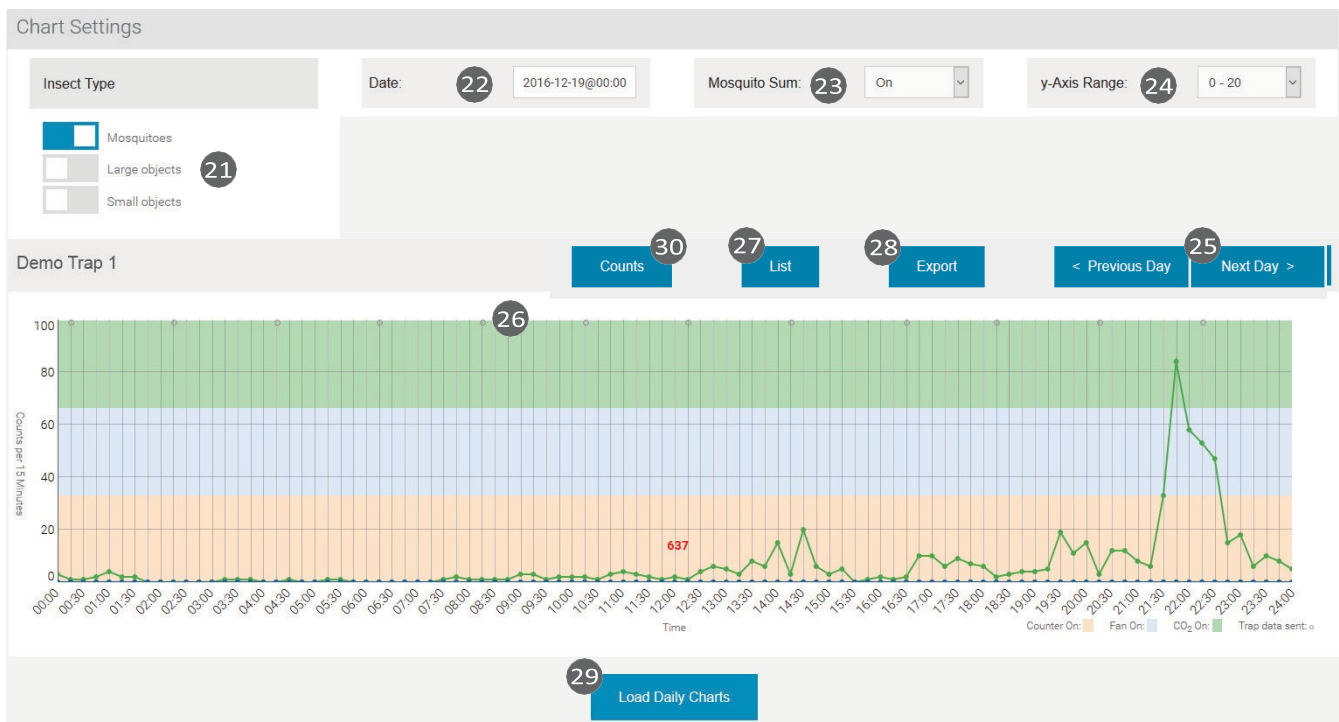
Chart Settings

Insect Type

Date: 22 2016-12-19@00:00

Mosquito Sum: 23 On

y-Axis Range: 24 0 - 20

Mosquitoes

Large objects 21

Small objects

Demo Trap 1

Counts 30

27 List

28 Export

< Previous Day

25 Next Day >

26

100

80

60

40

20

0

Counts per 15 Minutes

637

00:00 00:30 01:00 01:30 02:00 02:30 03:00 03:30 04:00 04:30 05:00 05:30 06:00 06:30 07:00 07:30 08:00 08:30 09:00 09:30 10:00 10:30 11:00 11:30 12:00 12:30 13:00 13:30 14:00 14:30 15:00 15:30 16:00 16:30 17:00 17:30 18:00 18:30 19:00 19:30 20:00 20:30 21:00 21:30 22:00 22:30 23:00 23:30 24:00

Time

Counter On: Fan On: $CO_2$ On: Trap data sent: ○

29 Load Daily Charts